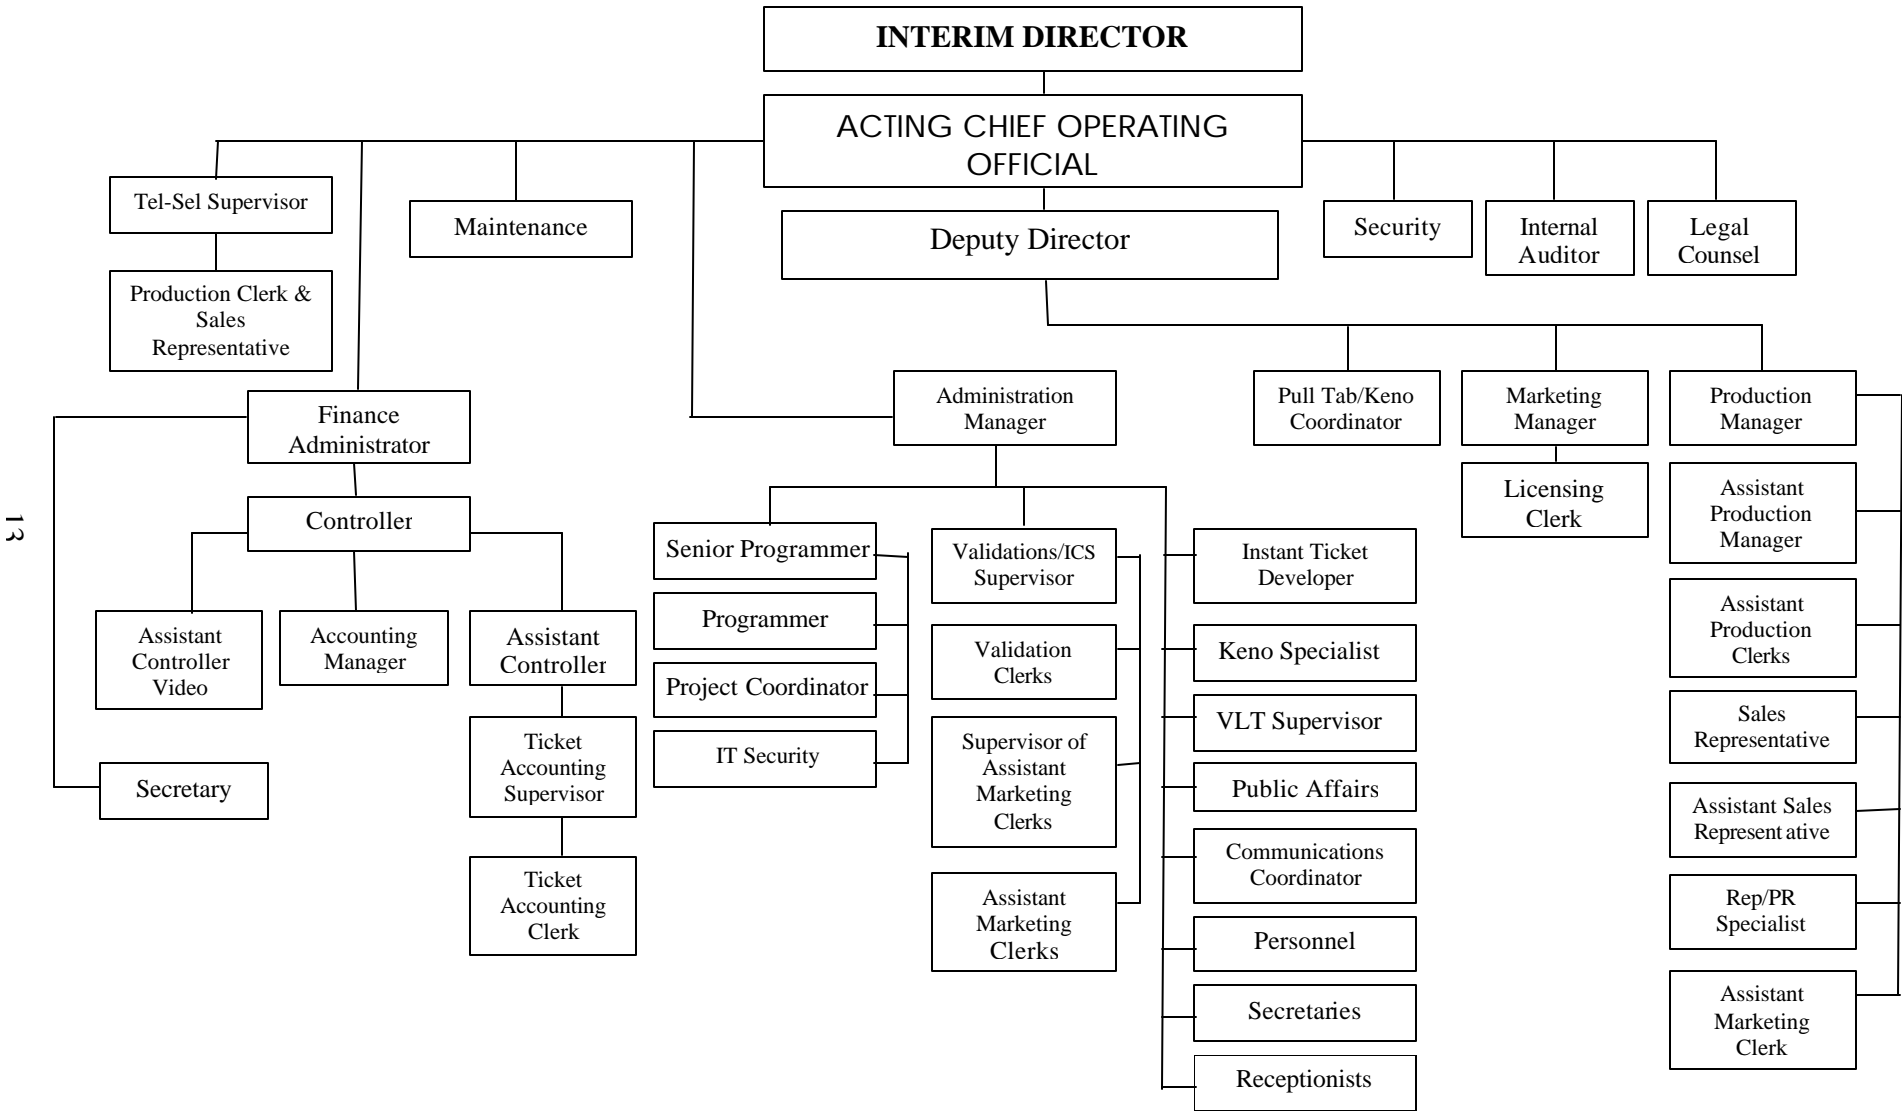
INTERIM DIRECTOR

ACTING CHIEF OPERATING OFFICIAL

Tel-Sel Supervisor

Production Clerk & Sales Representative

Maintenance

Deputy Director

Security

Internal Auditor

Legal Counsel

Finance Administrator

Controller

Assistant Controller Video

Accounting Manager

Assistant Controller

Ticket Accounting Supervisor

Ticket Accounting Clerk

Secretary

Administration Manager

Senior Programmer

Programmer

Project Coordinator

IT Security

Validations/ICS Supervisor

Validation Clerks

Supervisor of Assistant Marketing Clerks

Assistant Marketing Clerks

Instant Ticket Developer

Keno Specialist

VLT Supervisor

Public Affairs

Communications Coordinator

Personnel

Secretaries

Receptionists

Pull Tab/Keno Coordinator

Marketing Manager

Licensing Clerk

Production Manager

Assistant Production Manager

Assistant Production Clerks

Sales Representative

Assistant Sales Represent ative

Rep/PR Specialist

Assistant Marketing Clerk

13